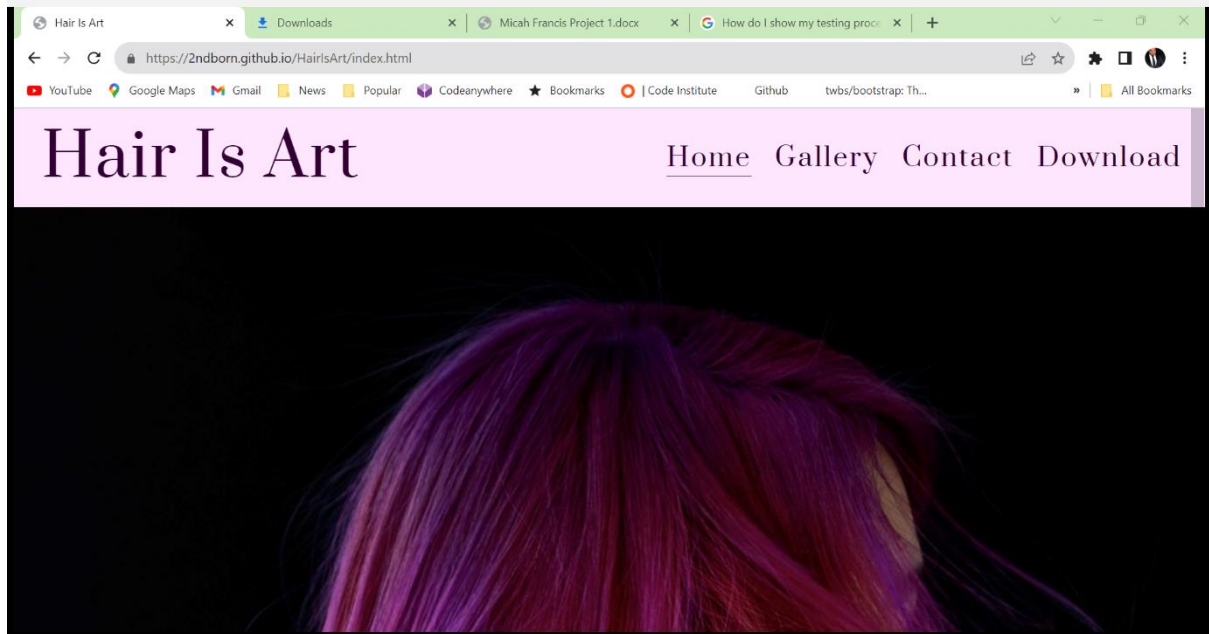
Hair Is Art ×
Downloads ×
Micah Francis Project 1.docx ×
How do I show my testing proce ×
+

https://2ndborn.github.io/HairIsArt/index.html

YouTube Google Maps Gmail News Popular Codeanywhere Bookmarks | Code Institute Github twbs/bootstrap: Th... » All Bookmarks

Hair Is Art

Home Gallery Contact Download